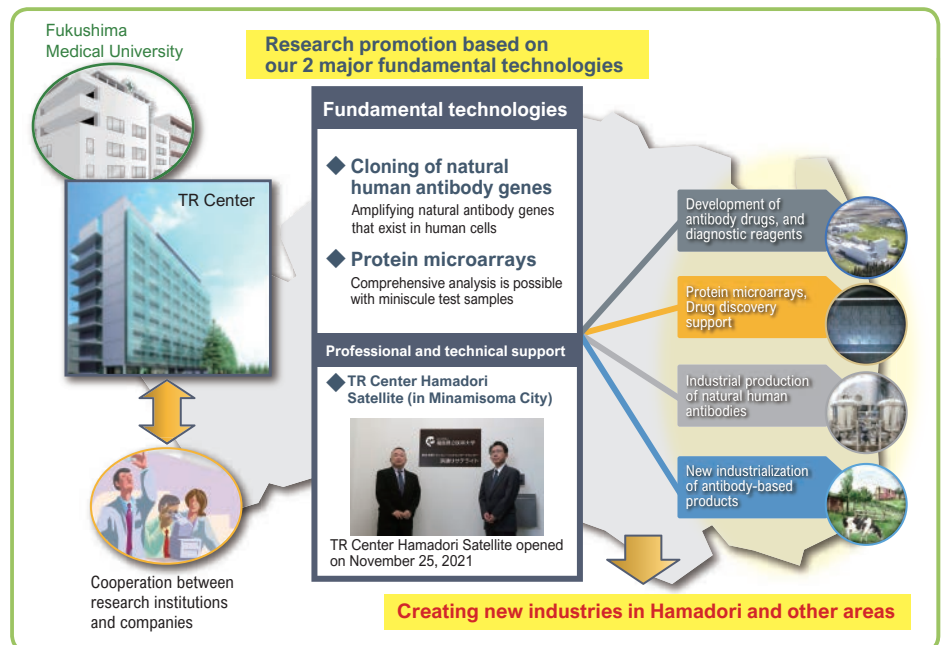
Fukushima Medical University

Research promotion based on our 2 major fundamental technologies

TR Center

Fundamental technologies

◆ Cloning of natural human antibody genes
Amplifying natural antibody genes that exist in human cells

◆ Protein microarrays
Comprehensive analysis is possible with miniscule test samples

Professional and technical support

◆ TR Center Hamadori Satellite (in Minamisoma City)

TR Center Hamadori Satellite opened on November 25, 2021

Development of antibody drugs, and diagnostic reagents

Protein microarrays, Drug discovery support

Industrial production of natural human antibodies

New industrialization of antibody-based products

Cooperation between research institutions and companies

Creating new industries in Hamadori and other areas